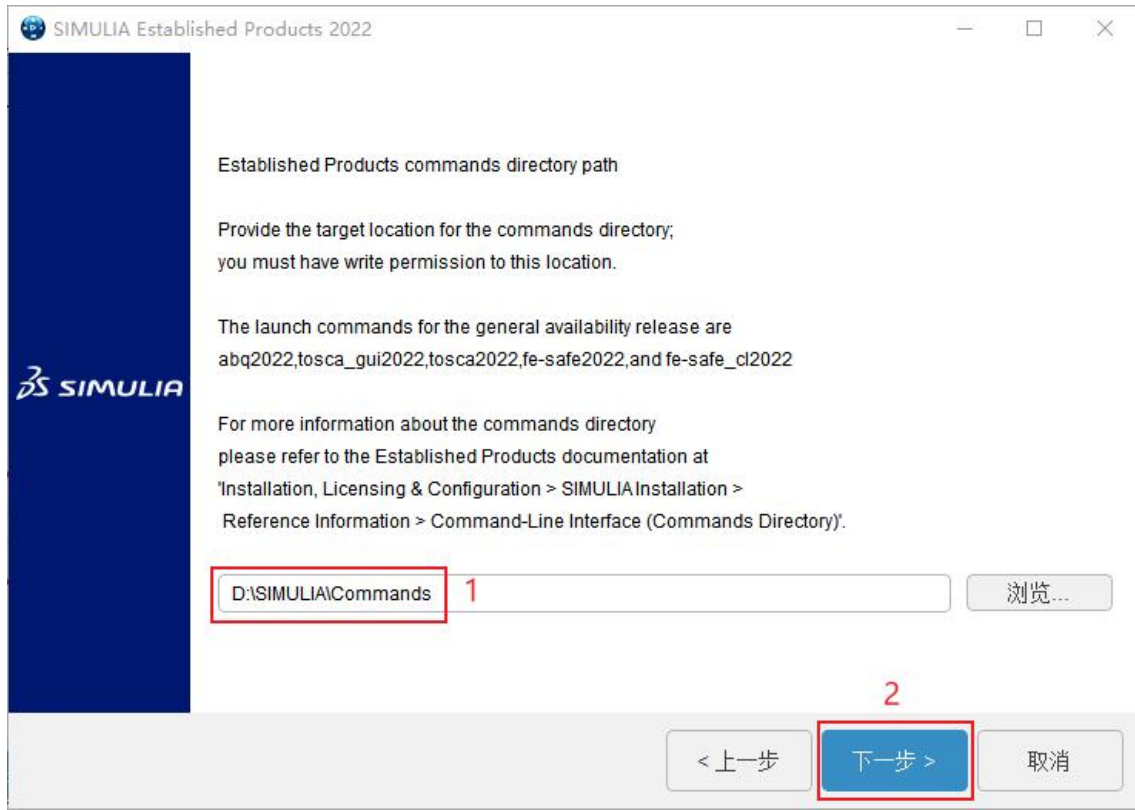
SIMULIA Established Products 2022

SIMULIA

Established Products commands directory path

Provide the target location for the commands directory;
you must have write permission to this location.

The launch commands for the general availability release are
abq2022,tosca_gui2022,tosca2022,fe-safe2022,and fe-safe_cl2022

For more information about the commands directory
please refer to the Established Products documentation at
'Installation, Licensing & Configuration > SIMULIA Installation >
Reference Information > Command-Line Interface (Commands Directory)'.

D:\SIMULIA\Commands 1

浏览...

2

< 上一步 下一步 > 取消